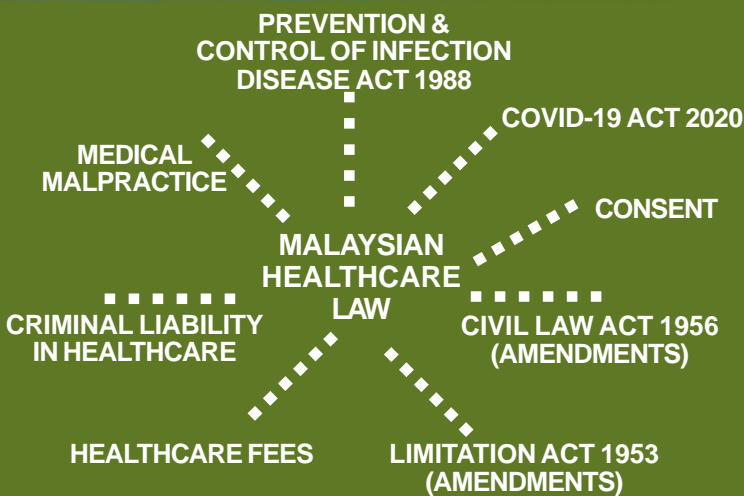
PREVENTION & CONTROL OF INFECTION DISEASE ACT 1988

MEDICAL MALPRACTICE

COVID-19 ACT 2020

CONSENT

MALAYSIAN HEALTHCARE LAW

CRIMINAL LIABILITY IN HEALTHCARE

CIVIL LAW ACT 1956 (AMENDMENTS)

HEALTHCARE FEES

LIMITATION ACT 1953 (AMENDMENTS)